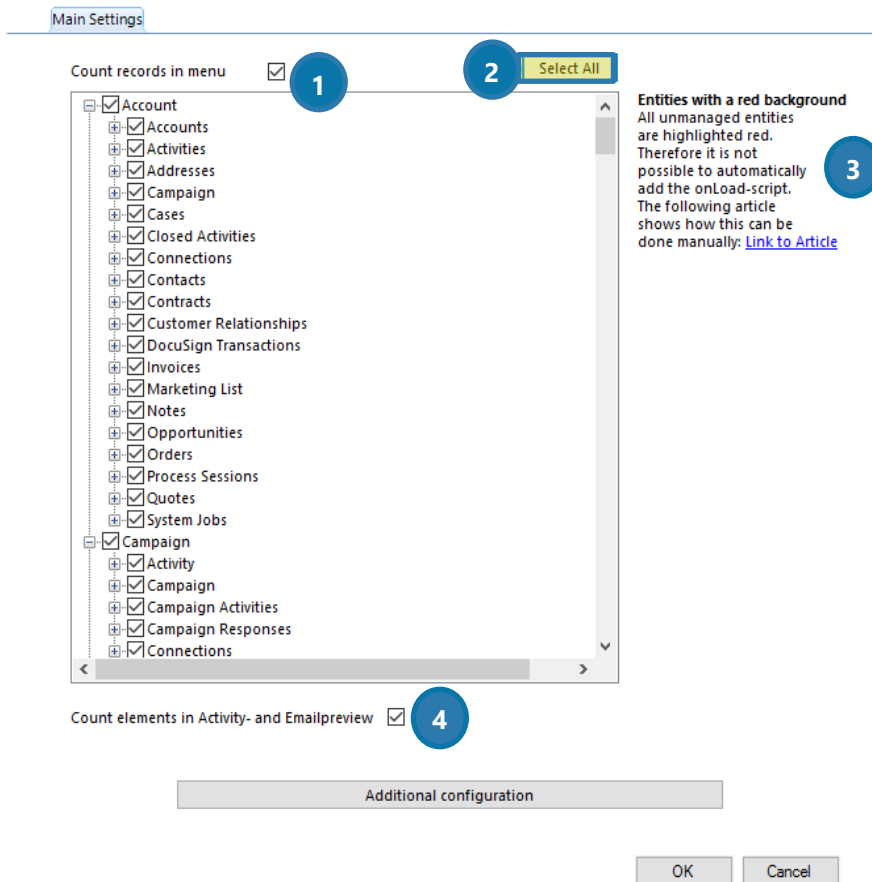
Main Settings

Count records in menu

1

2

Select All

Account
Accounts
Activities
Addresses
Campaign
Cases
Closed Activities
Connections
Contacts
Contracts
Customer Relationships
DocuSign Transactions
Invoices
Marketing List
Notes
Opportunities
Orders
Process Sessions
Quotes
System Jobs
Campaign
Activity
Campaign
Campaign Activities
Campaign Responses
Connections

Entities with a red background
All unmanaged entities are highlighted red. Therefore it is not possible to automatically add the onLoad-script. The following article shows how this can be done manually: Link to Article

3

Count elements in Activity- and Emailpreview

4

Additional configuration

OK

Cancel